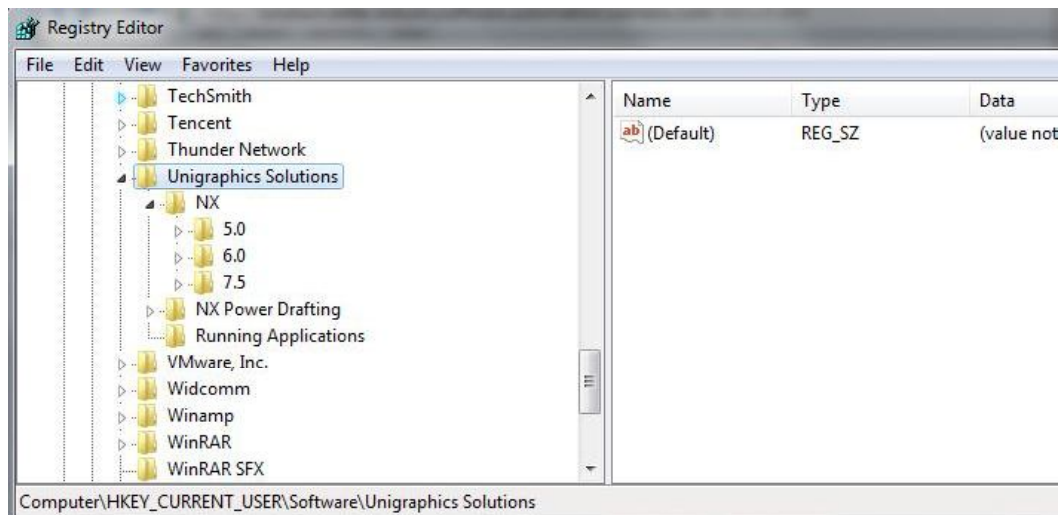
Registry Editor

File Edit View Favorites Help

TechSmith
Tencent
Thunder Network
Unigraphics Solutions
NX
5.0
6.0
7.5
NX Power Drafting
Running Applications
VMware, Inc.
Widcomm
Winamp
WinRAR
WinRAR SFX

| Name | Type | Data |
|---|---|---|
| ab (Default) | REG_SZ | (value not |

Computer\HKEY_CURRENT_USER\Software\Unigraphics Solutions